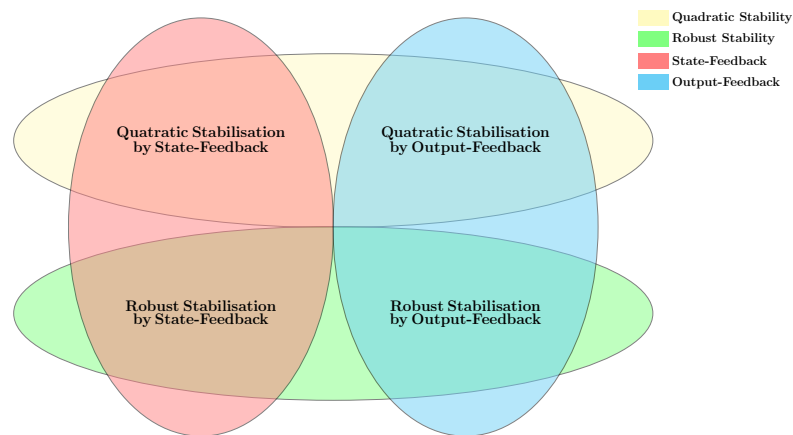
Quadratic Stability
Robust Stability
State-Feedback
Output-Feedback

Quatratic Stabilisation by State-Feedback

Quatratic Stabilisation by Output-Feedback

Robust Stabilisation by State-Feedback

Robust Stabilisation by Output-Feedback